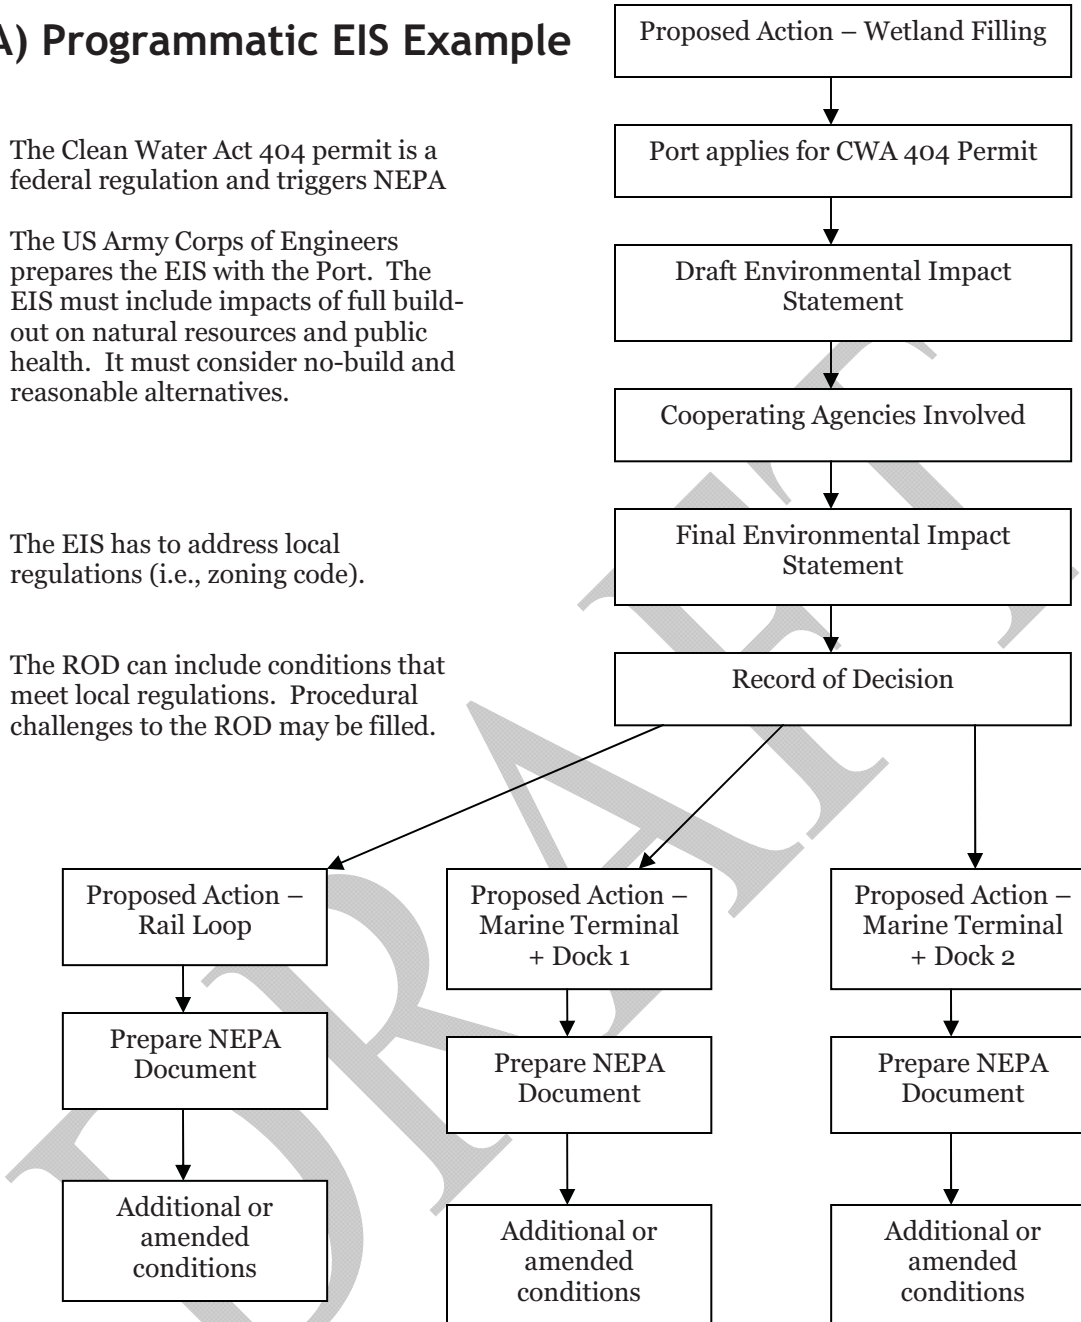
A) Programmatic EIS Example

The Clean Water Act 404 permit is a federal regulation and triggers NEPA

The US Army Corps of Engineers prepares the EIS with the Port. The EIS must include impacts of full build-out on natural resources and public health. It must consider no-build and reasonable alternatives.

The EIS has to address local regulations (i.e., zoning code).

The ROD can include conditions that meet local regulations. Procedural challenges to the ROD may be filled.

Proposed Action – Wetland Filling

Port applies for CWA 404 Permit

Draft Environmental Impact Statement

Cooperating Agencies Involved

Final Environmental Impact Statement

Record of Decision

Proposed Action – Rail Loop

Prepare NEPA Document

Additional or amended conditions

Proposed Action – Marine Terminal + Dock 1

Prepare NEPA Document

Additional or amended conditions

Proposed Action – Marine Terminal + Dock 2

Prepare NEPA Document

Additional or amended conditions

DRAFT